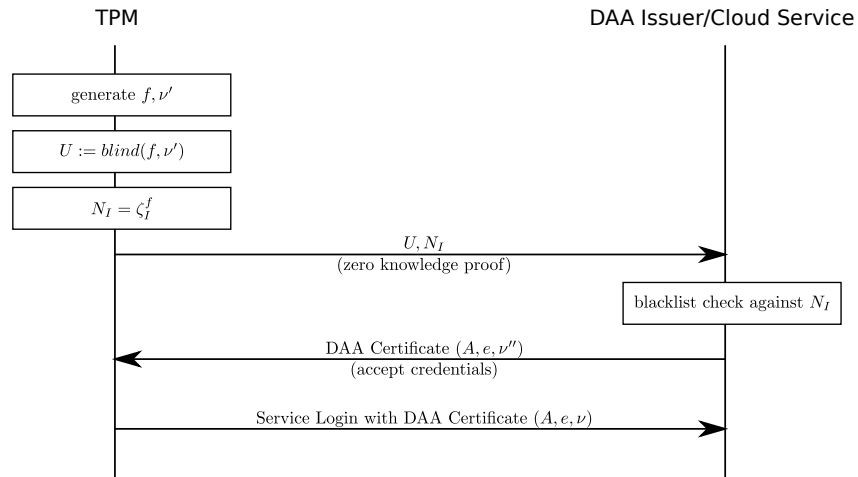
TPM

DAA Issuer/Cloud Service

generate $f, \nu'$

$U := blind(f, \nu')$

$N_I = \zeta_I^f$

$U, N_I$

(zero knowledge proof)

blacklist check against $N_I$

DAA Certificate $(A, e, \nu'')$

(accept credentials)

Service Login with DAA Certificate $(A, e, \nu)$